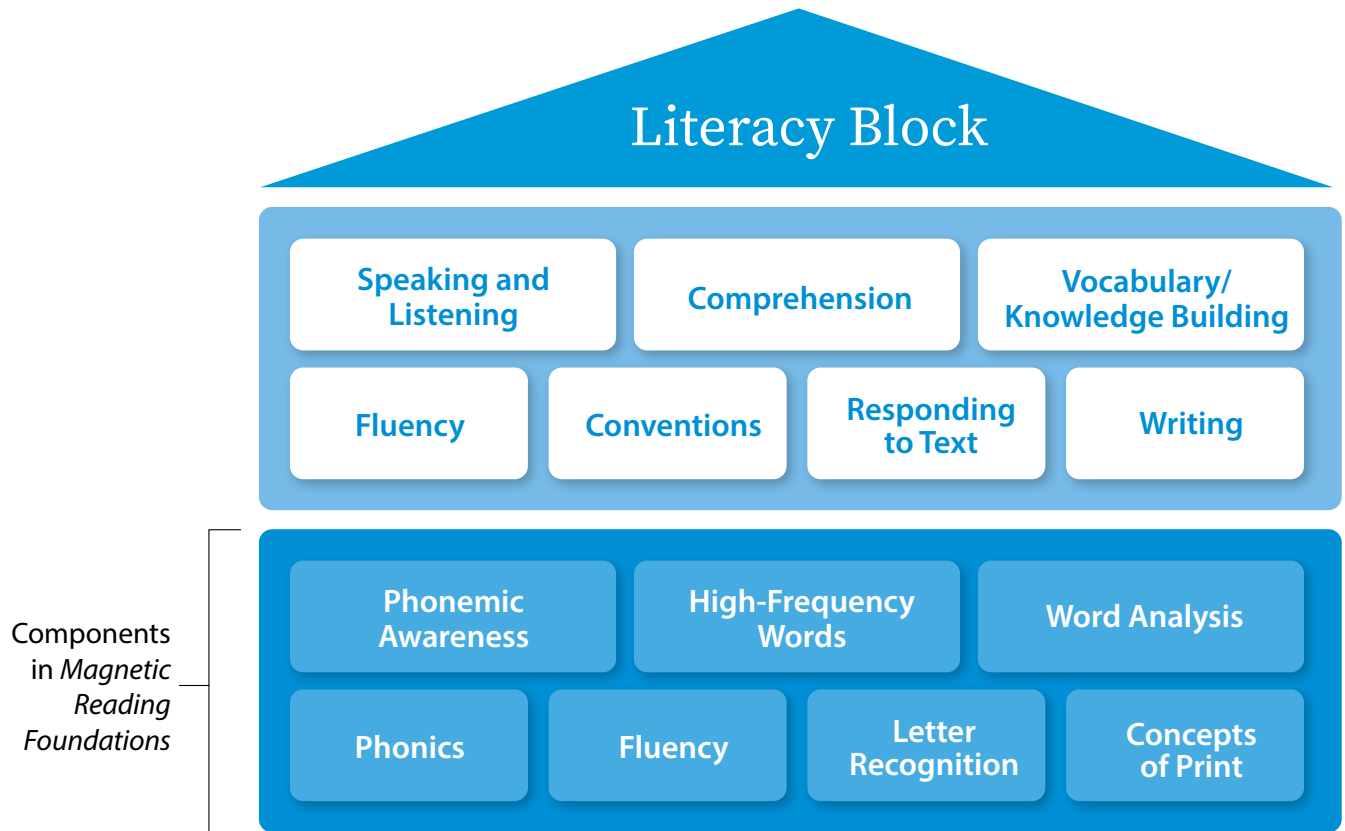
Literacy Block

Speaking and Listening

Comprehension

Vocabulary/ Knowledge Building

Fluency

Conventions

Responding to Text

Writing

Components in *Magnetic Reading Foundations*

Phonemic Awareness

High-Frequency Words

Word Analysis

Phonics

Fluency

Letter Recognition

Concepts of Print